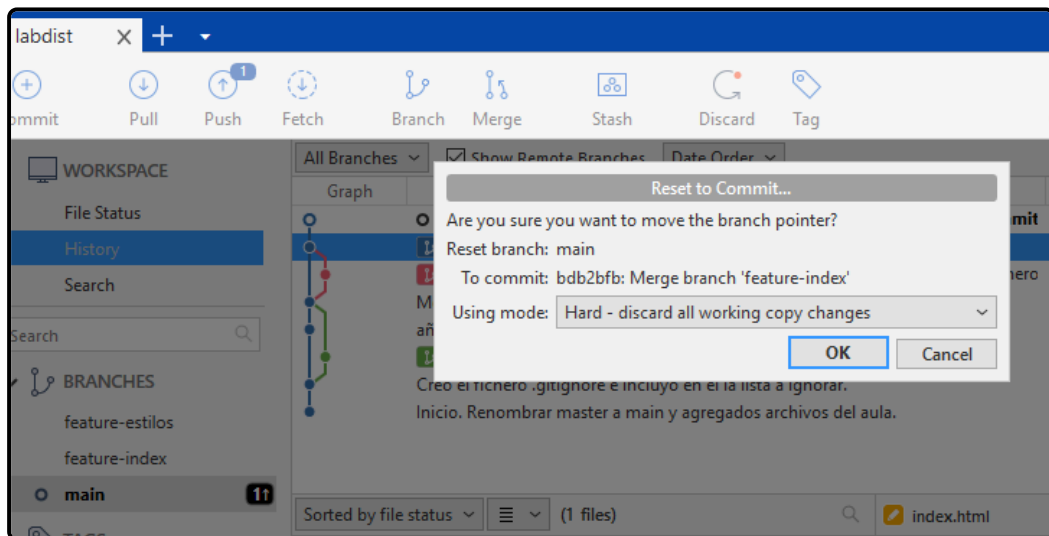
labdist

ommit Pull 1 Push Fetch Branch Merge Stash Discard Tag

WORKSPACE
File Status
History
Search

Search

BRANCHES
feature-estilos
feature-index
main 1↑

All Branches Show Remote Branches Date Order
Graph

Reset to Commit...
Are you sure you want to move the branch pointer?
Reset branch: main
To commit: bdb2bfb: Merge branch 'feature-index'
Using mode: Hard - discard all working copy changes
OK Cancel

mit
hero

M
añ

Creo el fichero .gitignore e incluyo en el la lista a ignorar.
Inicio. Renombrar master a main y agregados archivos del aula.

Sorted by file status (1 files)
index.html